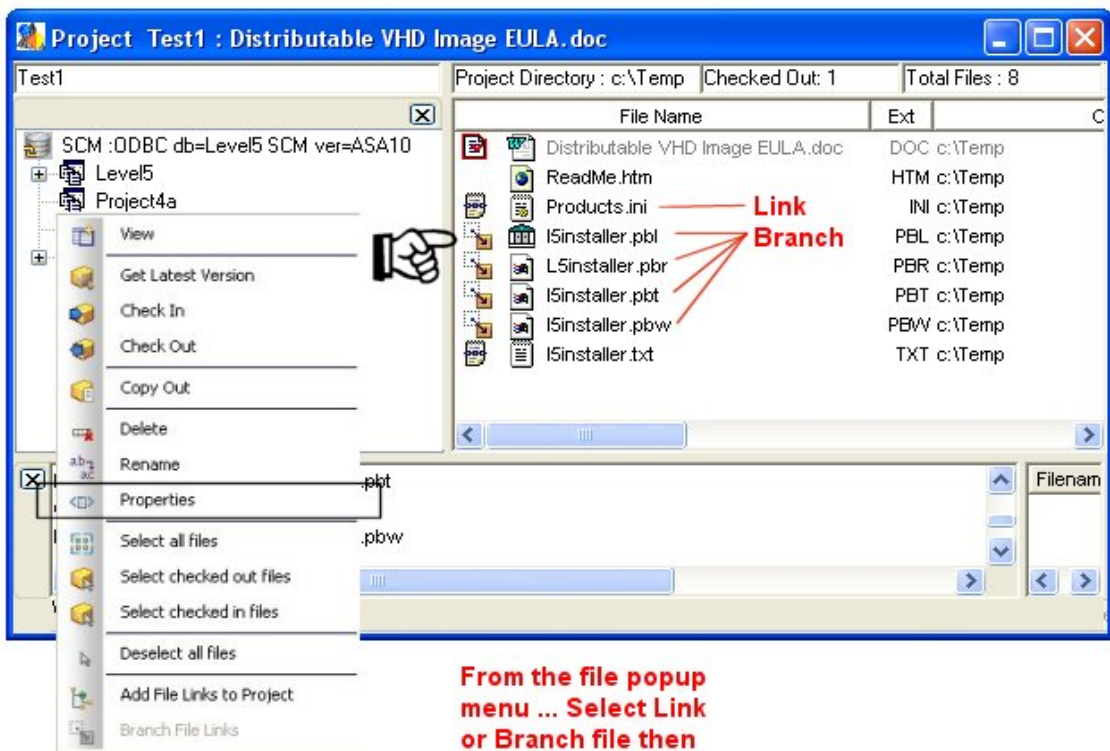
Project Test1 : Distributable VHD Image EULA.doc

Test1

Project Directory : c:\Temp

Checked Out: 1

Total Files : 8

SCM :ODBC db=Level5 SCM ver=ASA10

Level5

Project4a

| File Name | Ext | C |
|---|---|---|
| Distributable VHD Image EULA.doc | DOC | c:\Temp |
| ReadMe.htm | HTM | c:\Temp |
| Products.ini | INI | c:\Temp |
| l5installer.pbl | PBL | c:\Temp |
| L5installer.pbr | PBR | c:\Temp |
| l5installer.pbt | PBT | c:\Temp |
| l5installer.pbw | PBW | c:\Temp |
| l5installer.txt | TXT | c:\Temp |

Link

Branch

View

Get Latest Version

Check In

Check Out

Copy Out

Delete

Rename

Properties

Select all files

Select checked out files

Select checked in files

Deselect all files

Add File Links to Project

Branch File Links

.pbt

.pbw

Filenam

From the file popup menu ... Select Link or Branch file then